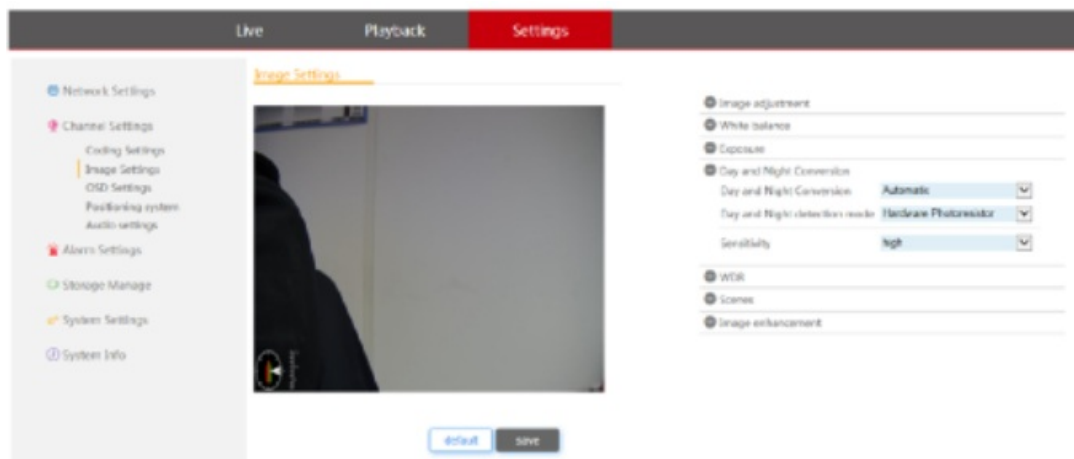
Live Playback Settings

Network Settings
Channel Settings
Coding Settings
Image Settings
OSD Settings
Positioning system
Audio settings
Alarm Settings
Storage Manage
System Settings
System Info

Image Settings

Image adjustment
White balance
Exposure
Day and Night Conversion
Day and Night Conversion Automatic
Day and Night detection mode Hardware Photoresistor
Sensitivity high
WDR
Scenes
Image enhancement

default Save